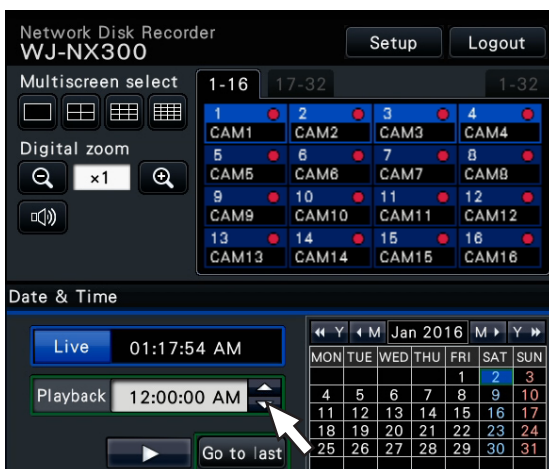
Network Disk Recorder
WJ-NX300

Setup
Logout

Multiscreen select

1-16
17-32
1-32

Digital zoom
×1

| 1 CAM1 | 2 CAM2 | 3 CAM3 | 4 CAM4 |
|---|---|---|---|
| 5 CAM5 | 6 CAM6 | 7 CAM7 | 8 CAM8 |
| 9 CAM9 | 10 CAM10 | 11 CAM11 | 12 CAM12 |
| 13 CAM13 | 14 CAM14 | 15 CAM15 | 16 CAM16 |

Date & Time

Live 01:17:54 AM

Playback 12:00:00 AM

Go to last

Y M Jan 2016 M Y

| MON | TUE | WED | THU | FRI | SAT | SUN |
|---|---|---|---|---|---|---|
| | | | | 1 | 2 | 3 |
| 4 | 5 | 6 | 7 | 8 | 9 | 10 |
| 11 | 12 | 13 | 14 | 15 | 16 | 17 |
| 18 | 19 | 20 | 21 | 22 | 23 | 24 |
| 25 | 26 | 27 | 28 | 29 | 30 | 31 |